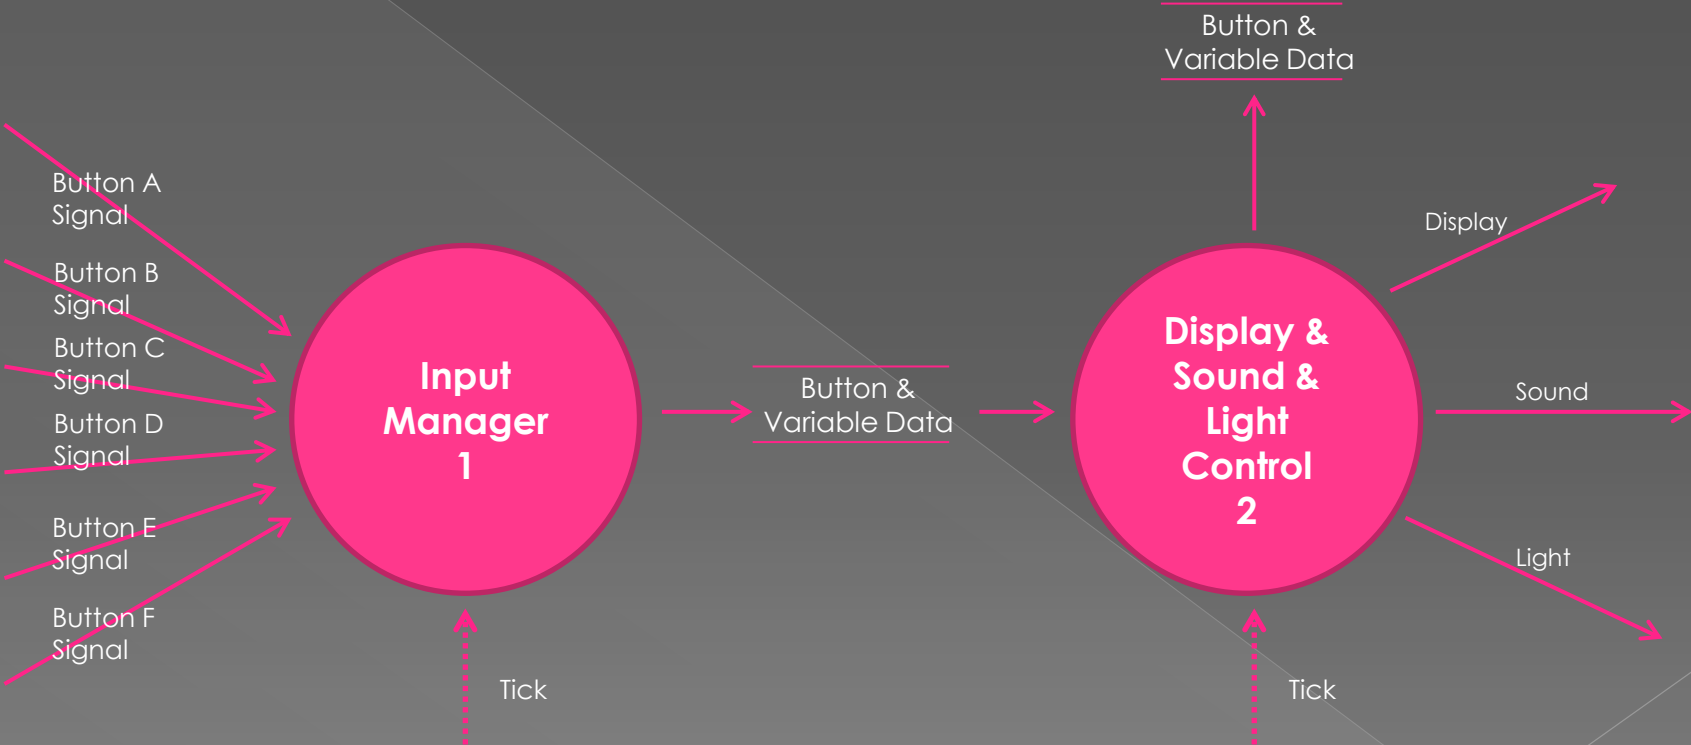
Button A Signal

Button B Signal

Button C Signal

Button D Signal

Button E Signal

Button F Signal

Input Manager 1

Tick

Button & Variable Data

Button & Variable Data

Display & Sound & Light Control 2

Display

Sound

Light

Tick